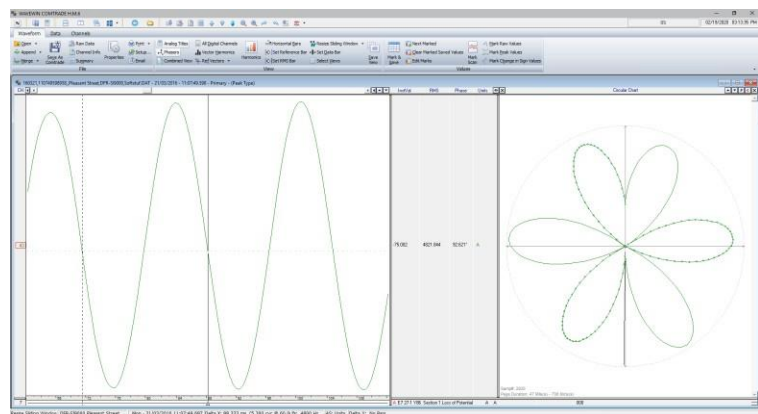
SIGRAWIN COMTRADE Viewer

Waveform Data Channels

Open Append Merge Save As Comtrade Raw Data Channel Info Summary Properties Print Setup Email File Analog Titles Phasors Combined View All Digital Channels Vector Harmonics Fall Vectors Harmonics Horizontal Bars Start Reference Bar Start RMS Bar Set Delta Bar Select Items Resize Sliding Window Save View Mark & Save Edit Marks Next Marked Clear Marked Saved Values Mark Scan Mark Raw Values Mark Peak Values Mark Change in Sign Values View Values

Circular Chart

79.082 4821.844 92.921° A

02/19/2020 03:13:35 PM

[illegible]